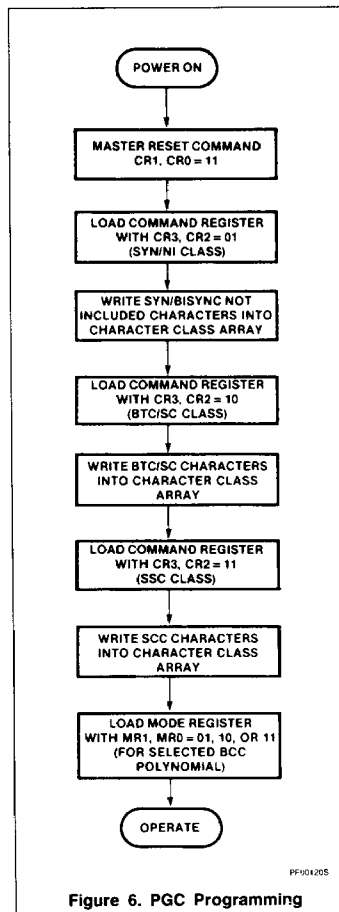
POWER ON

MASTER RESET COMMAND CR1, CR0 = 11

LOAD COMMAND REGISTER WITH CR3, CR2 = 01 (SYN/NI CLASS)

WRITE SYN/BISYNC NOT INCLUDED CHARACTERS INTO CHARACTER CLASS ARRAY

LOAD COMMAND REGISTER WITH CR3, CR2 = 10 (BTC/SC CLASS)

WRITE BTC/SC CHARACTERS INTO CHARACTER CLASS ARRAY

LOAD COMMAND REGISTER WITH CR3, CR2 = 11 (SSC CLASS)

WRITE SCC CHARACTERS INTO CHARACTER CLASS ARRAY

LOAD MODE REGISTER WITH MR1, MR0 = 01, 10, OR 11 (FOR SELECTED BCC POLYNOMIAL)

OPERATE

PF00120S

Figure 6. PGC Programming